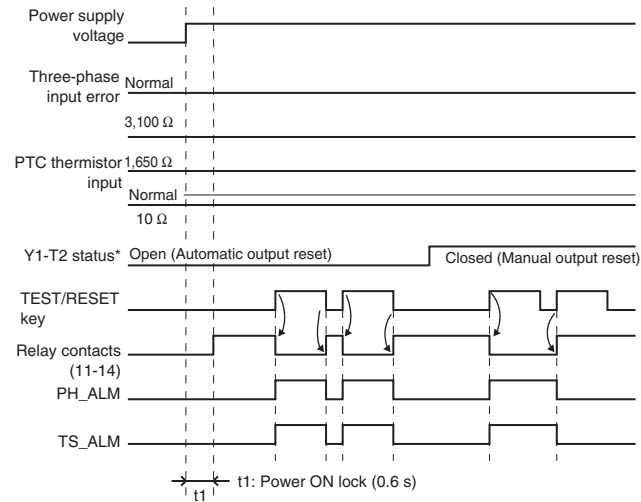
Power supply voltage

Three-phase input error Normal

3,100 Ω

PTC thermistor input 1,650 Ω

Normal

10 Ω

Y1-T2 status* Open (Automatic output reset)

Closed (Manual output reset)

TEST/RESET key

Relay contacts (11-14)

PH_ALM

TS_ALM

t1

t1: Power ON lock (0.6 s)